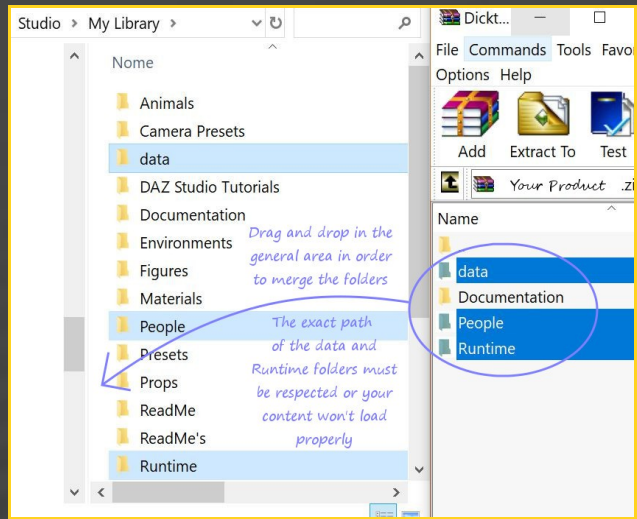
Studio > My Library >

Nome

Animals
Camera Presets
data
DAZ Studio Tutorials
Documentation
Environments
Figures
Materials
People
Presets
Props
ReadMe
ReadMe's
Runtime

Drag and drop in the general area in order to merge the folders

The exact path of the data and Runtime folders must be respected or your content won't load properly

Dickt...

File Commands Tools Favo
Options Help

Add Extract To Test

Your Product .zi

Name

data
Documentation
People
Runtime